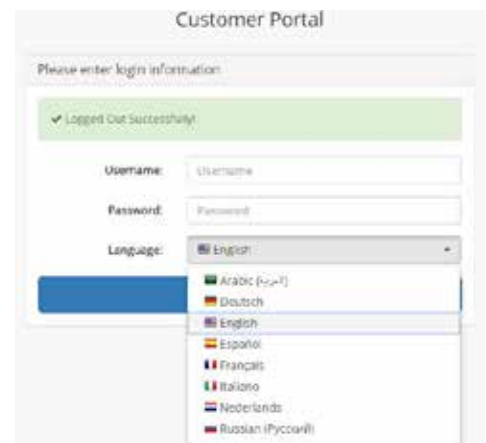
Customer Portal

Please enter login information

✔ Logged Out Successfully!

Username: Username

Password: Password

Language: English

Arabic (العربية)
Deutsch
English
Español
Français
Italiano
Nederlands
Russian (Русский)